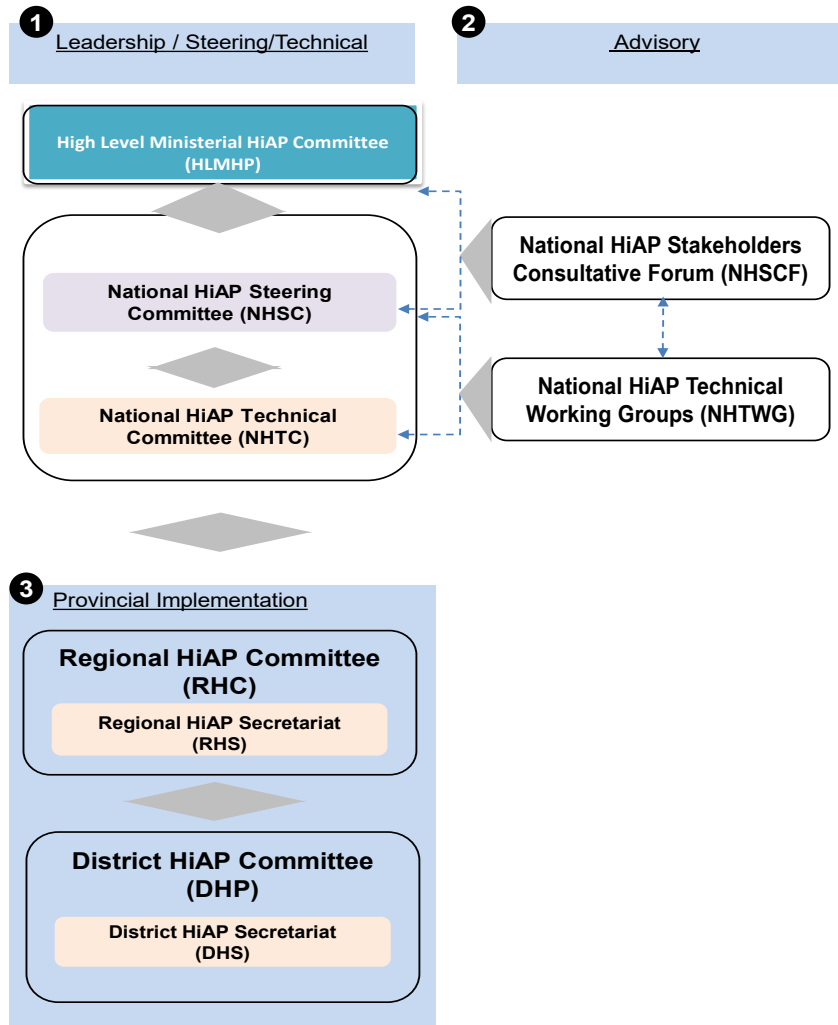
1 Leadership / Steering/Technical

2 Advisory

High Level Ministerial HiAP Committee (HLMHP)

National HiAP Steering Committee (NHSC)

National HiAP Technical Committee (NHTC)

National HiAP Stakeholders Consultative Forum (NHSCF)

National HiAP Technical Working Groups (NHTWG)

3 Provincial Implementation

Regional HiAP Committee (RHC)

Regional HiAP Secretariat (RHS)

District HiAP Committee (DHP)

District HiAP Secretariat (DHS)